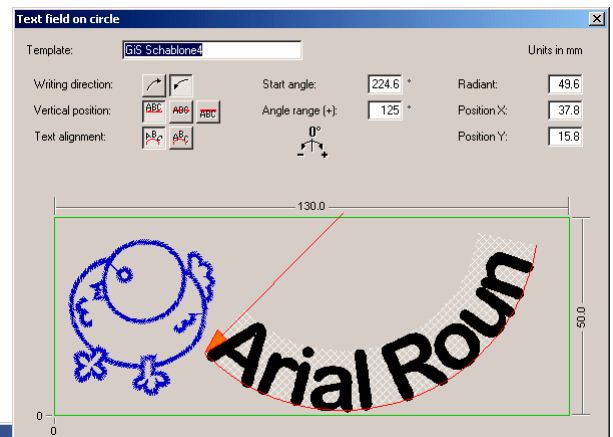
Text field on circle

Template: GiS Schablone4

Units in mm

Writing direction:

Vertical position: ABC ABC ABC

Text alignment: ABC ABC

Start angle: 224.6 °

Angle range (+): 125 °

0°

- +

Radiant: 49.6

Position X: 37.8

Position Y: 15.8

130.0

50.0

0

0

Arial Roun